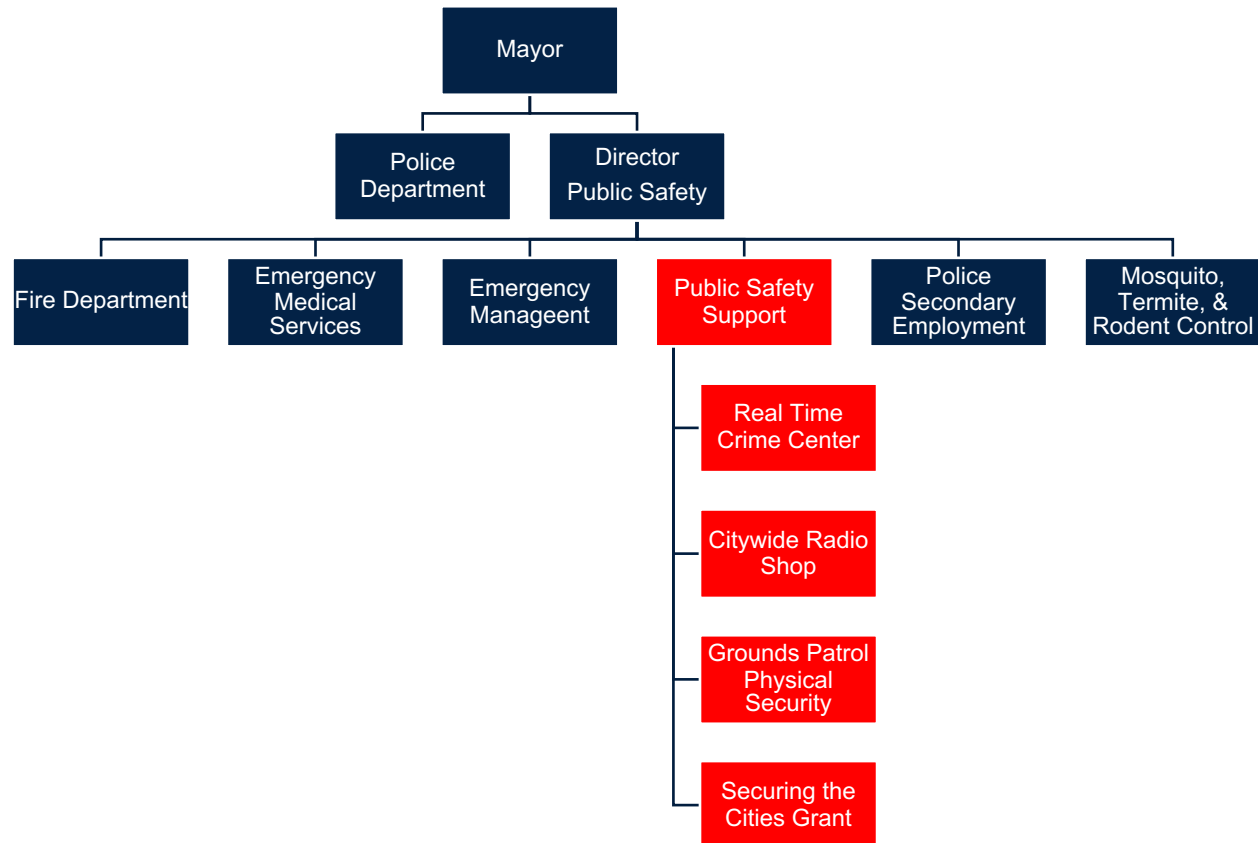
Mayor

Police Department

Director Public Safety

Fire Department

Emergency Medical Services

Emergency Manageent

Public Safety Support

Police Secondary Employment

Mosquito, Termite, & Rodent Control

Real Time Crime Center

Citywide Radio Shop

Grounds Patrol Physical Security

Securing the Cities Grant